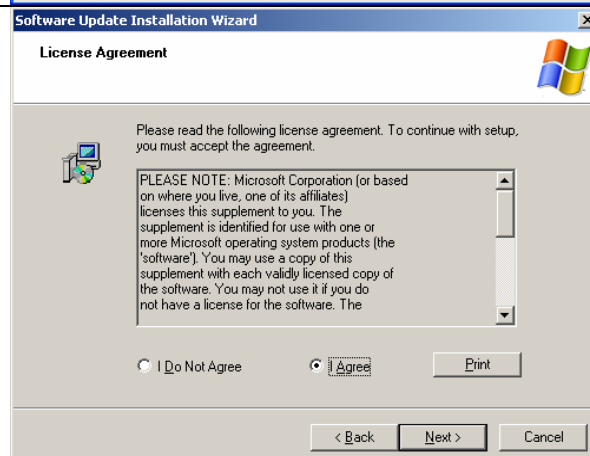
Software Update Installation Wizard

License Agreement

Please read the following license agreement. To continue with setup, you must accept the agreement.

PLEASE NOTE: Microsoft Corporation (or based on where you live, one of its affiliates) licenses this supplement to you. The supplement is identified for use with one or more Microsoft operating system products (the 'software'). You may use a copy of this supplement with each validly licensed copy of the software. You may not use it if you do not have a license for the software. The

I Do Not Agree

I Agree

Print

< Back

Next >

Cancel